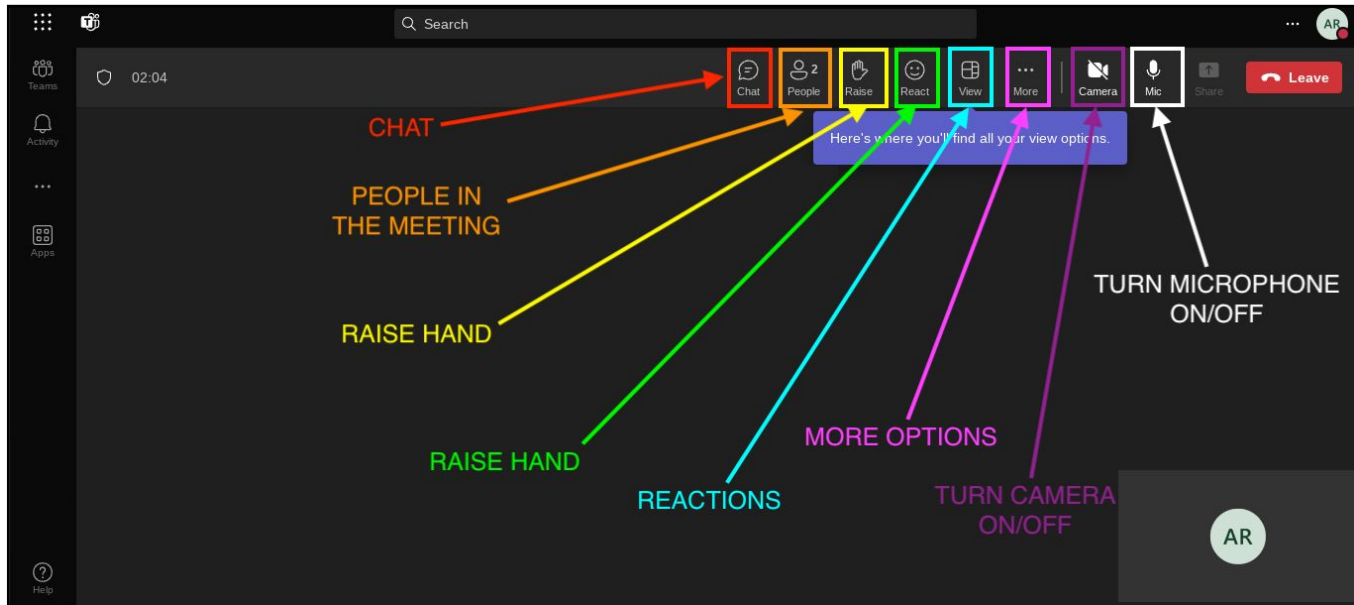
Search

...

AR

Teams

Activity

...

Apps

Help

02:04

Chat

2
People

Raise

React

View

...
More

Camera

Mic

Share

Leave

Here's where you'll find all your view options.

CHAT

PEOPLE IN THE MEETING

RAISE HAND

RAISE HAND

REACTIONS

MORE OPTIONS

TURN CAMERA ON/OFF

TURN MICROPHONE ON/OFF

AR